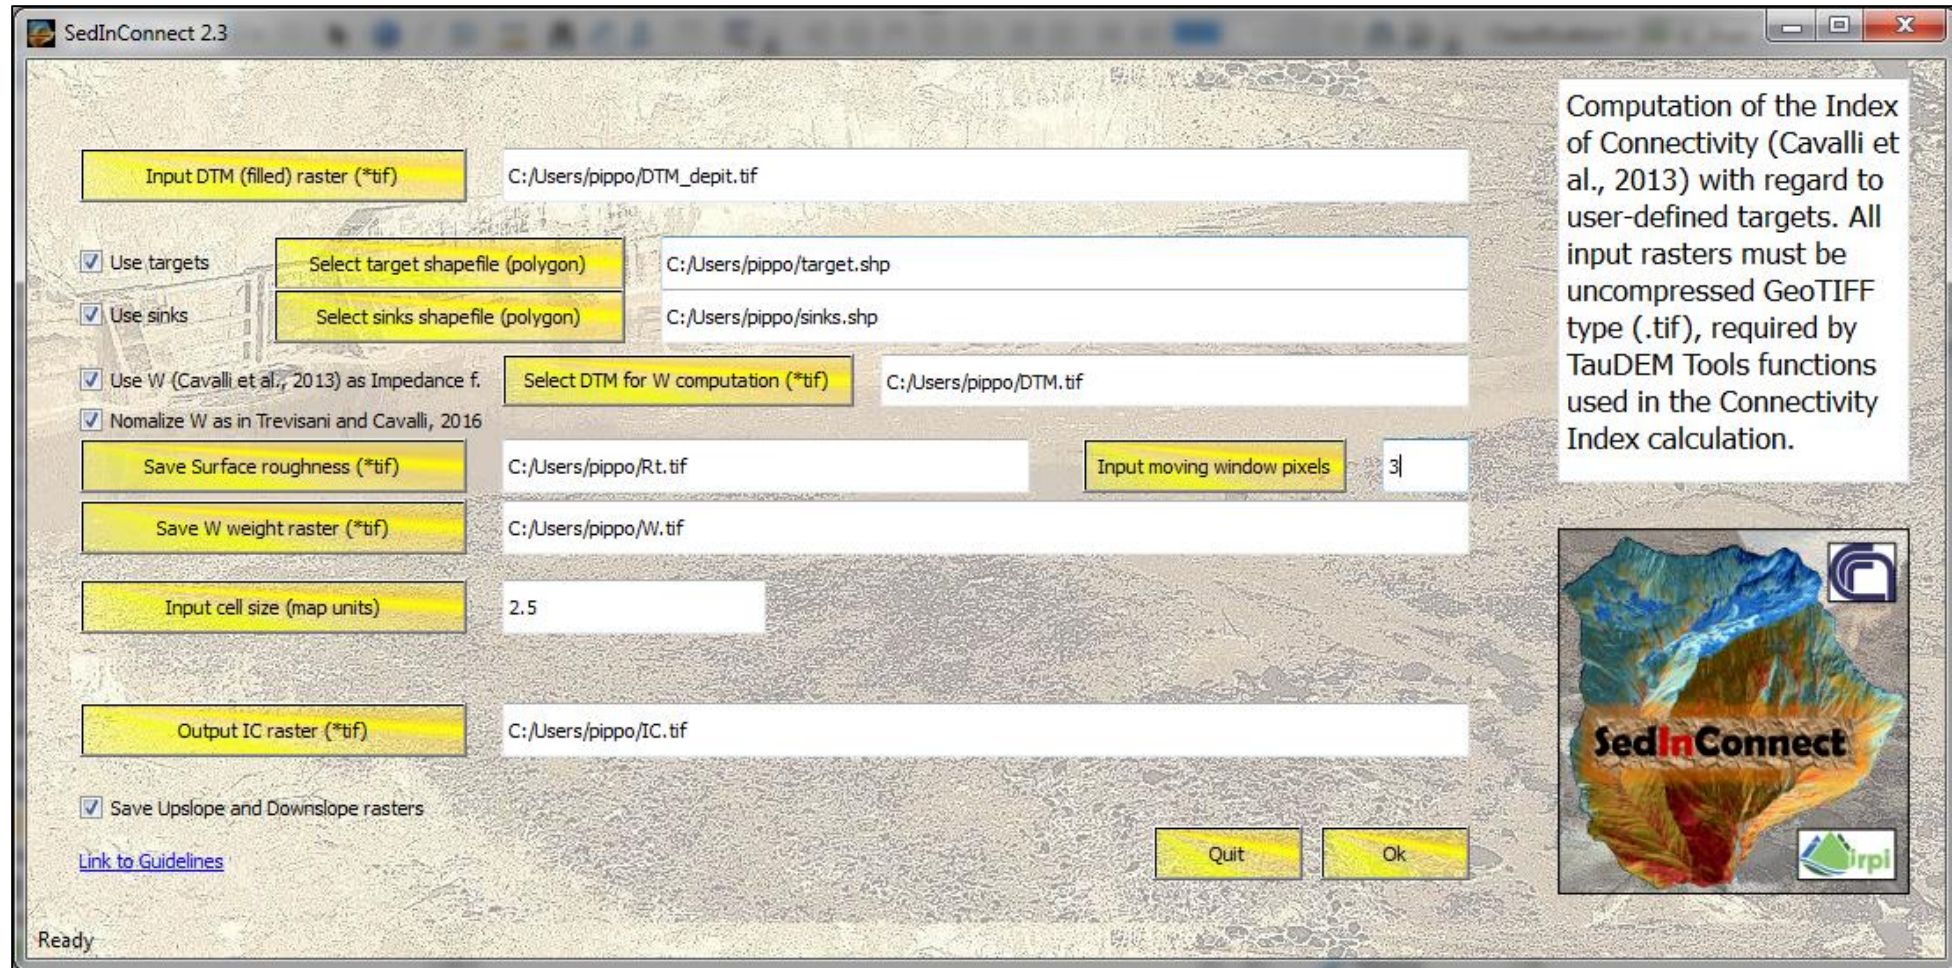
SedInConnect 2.3

Input DTM (filled) raster (*tif)
C:/Users/pippo/DTM_depit.tif

Use targets
Select target shapefile (polygon)
C:/Users/pippo/target.shp

Use sinks
Select sinks shapefile (polygon)
C:/Users/pippo/sinks.shp

Use W (Cavalli et al., 2013) as Impedance f.
Select DTM for W computation (*tif)
C:/Users/pippo/DTM.tif

Nomalize W as in Trevisani and Cavalli, 2016

Save Surface roughness (*tif)
C:/Users/pippo/Rt.tif
Input moving window pixels
3

Save W weight raster (*tif)
C:/Users/pippo/W.tif

Input cell size (map units)
2.5

Output IC raster (*tif)
C:/Users/pippo/IC.tif

Save Upslope and Downslope rasters

Link to Guidelines

Quit
Ok

Computation of the Index of Connectivity (Cavalli et al., 2013) with regard to user-defined targets. All input rasters must be uncompressed GeoTIFF type (.tif), required by TauDEM Tools functions used in the Connectivity Index calculation.

SedInConnect

irpi

Ready